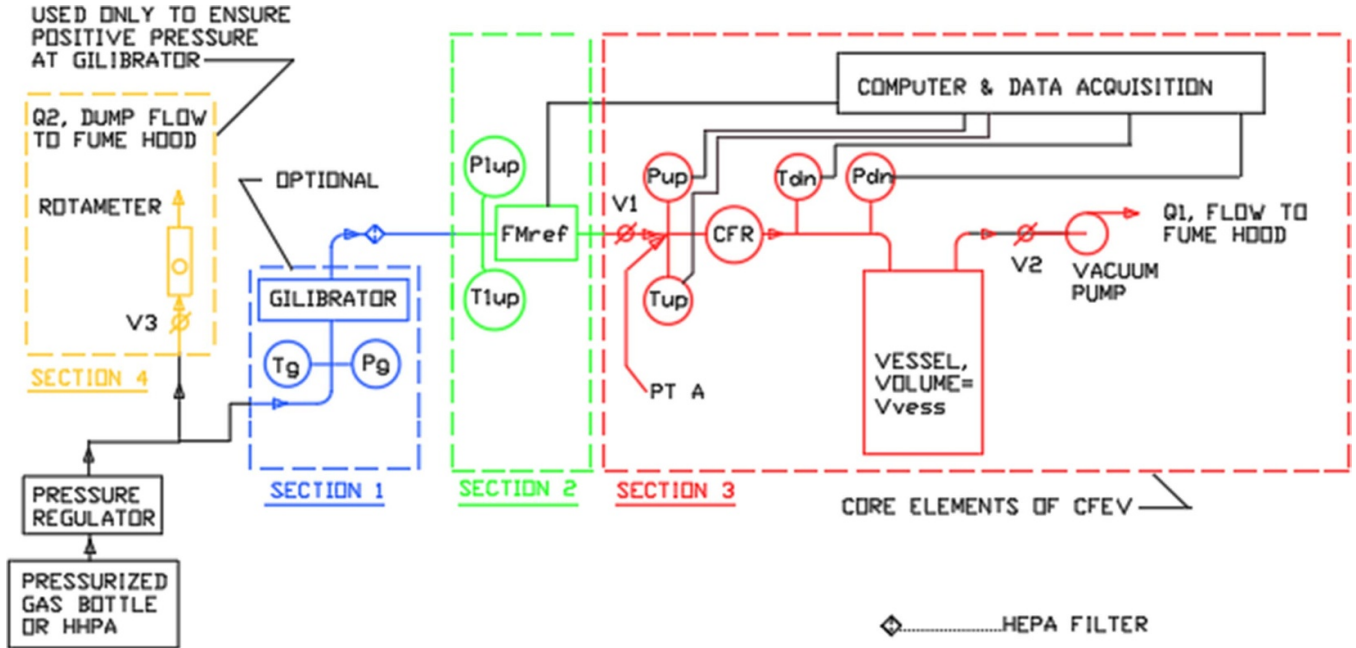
USED ONLY TO ENSURE POSITIVE PRESSURE AT GILIBRATOR

Q2, DUMP FLOW TO FUME HOOD

ROTAMETER

V3

SECTION 4

OPTIONAL

GILIBRATOR

Tg

Pg

SECTION 1

P1up

FMref

T1up

SECTION 2

COMPUTER & DATA ACQUISITION

V1

Pup

Tup

CFR

Tdn

Pdn

PT A

VESSEL, VOLUME= Vvess

V2

VACUUM PUMP

Q1, FLOW TO FUME HOOD

SECTION 3

CORE ELEMENTS OF CFEV

PRESSURE REGULATOR

PRESSURIZED GAS BOTTLE OR HHPA

HEPA FILTER